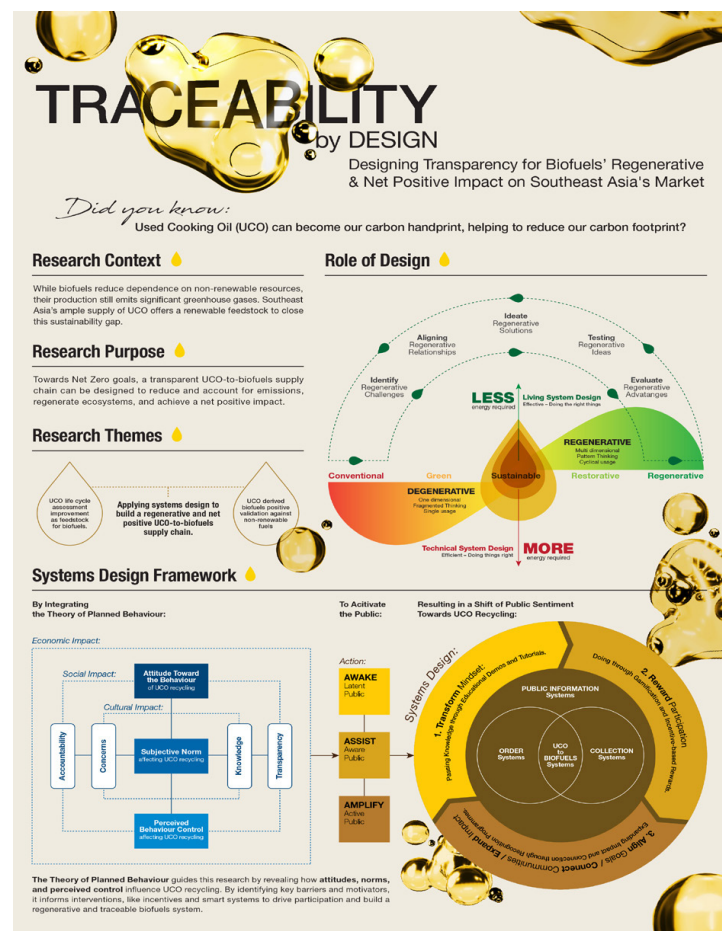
TRACEABILITY
by DESIGN

Designing Transparency for Biofuels' Regenerative & Net Positive Impact on Southeast Asia's Market

Did you know:
Used Cooking Oil (UCO) can become our carbon handprint, helping to reduce our carbon footprint?

Research Context

While biofuels reduce dependence on non-renewable resources, their production still emits significant greenhouse gases. Southeast Asia's ample supply of UCO offers a renewable feedstock to close this sustainability gap.

Research Purpose

Towards Net Zero goals, a transparent UCO-to-biofuels supply chain can be designed to reduce and account for emissions, regenerate ecosystems, and achieve a net positive impact.

Research Themes

UCO life cycle assessment improvement as feedstock for biofuels.

Applying systems design to build a regenerative and net positive UCO-to-biofuels supply chain.

UCO derived biofuels positive validation against non-renewable fuels

Role of Design

Ideate Regenerative Solutions
Aligning Regenerative Relationships
Testing Regenerative Ideas
Identify Regenerative Challenges
Evaluate Regenerative Advatanges

LESS energy required
Living System Design
Effective - Doing the right things

REGENERATIVE
Multi dimensional Pattern Thinking Cyclical usage

Conventional
Green
Sustainable
Restorative
Regenerative

DEGENERATIVE
One dimensional Fragmented Thinking Single usage

Technical System Design
Efficient - Doing things right
MORE energy required

Systems Design Framework

By Integrating the Theory of Planned Behaviour:

Economic Impact:
Social Impact:
Attitude Toward the Behaviour of UCO recycling
Cultural Impact:
Accountability
Concerns
Subjective Norm affecting UCO recycling
Knowledge
Transparency
Perceived Behaviour Control affecting UCO recycling

To Acitivate the Public:

Action:
AWAKE Latent Public
ASSIST Aware Public
AMPLIFY Active Public

Resulting in a Shift of Public Sentiment Towards UCO Recycling:

Systems Design:
1. Transform Mindset: Passing Knowledge through Educational Demos and Tutorials.
2. Reward Participation Doing through Gamification and Incentive-based Rewards.
3. Align Goals / Connect Communities / Expand Impact Expanding Impact and Connection through Recognition Programmes.
PUBLIC INFORMATION Systems
ORDER Systems
UCO to BIOFUELS Systems
COLLECTION Systems

The Theory of Planned Behaviour guides this research by revealing how attitudes, norms, and perceived control influence UCO recycling. By identifying key barriers and motivators, it informs interventions, like incentives and smart systems to drive participation and build a regenerative and traceable biofuels system.